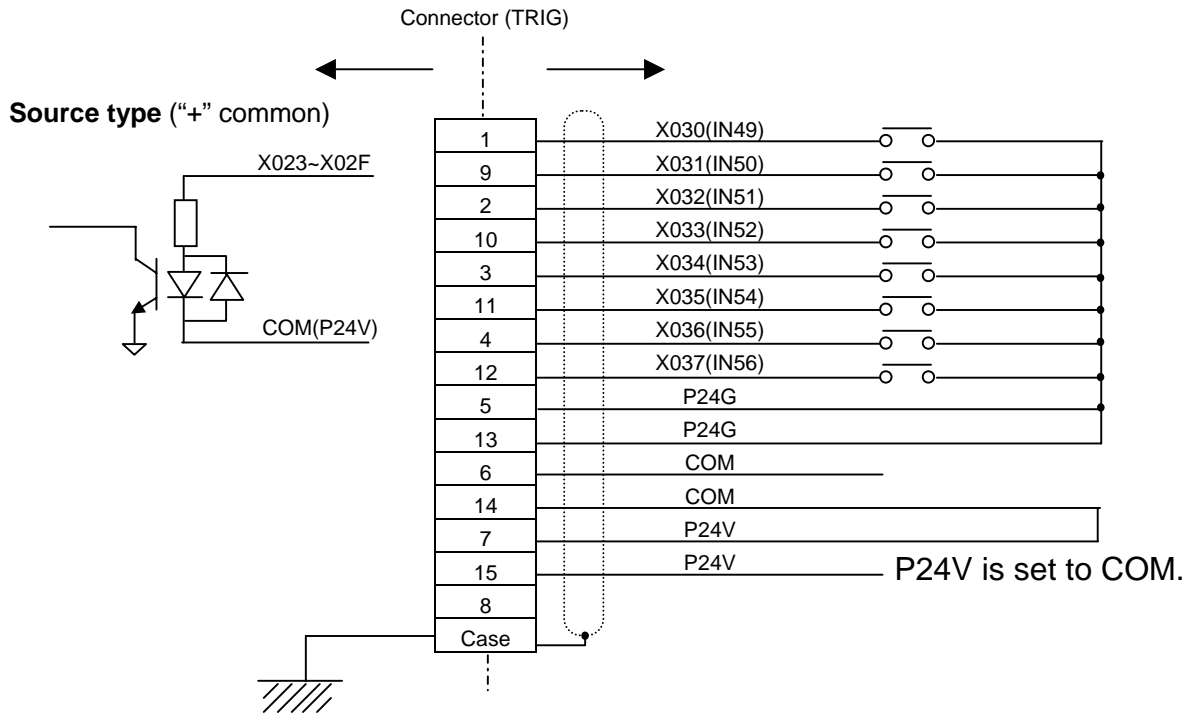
Connector (TRIG)

Source type ("+" common)

X023~X02F

COM(P24V)

1
9
2
10
3
11
4
12
5
13
6
14
7
15
8
Case

X030(IN49)
X031(IN50)
X032(IN51)
X033(IN52)
X034(IN53)
X035(IN54)
X036(IN55)
X037(IN56)
P24G
P24G
COM
COM
P24V
P24V

P24V is set to COM.